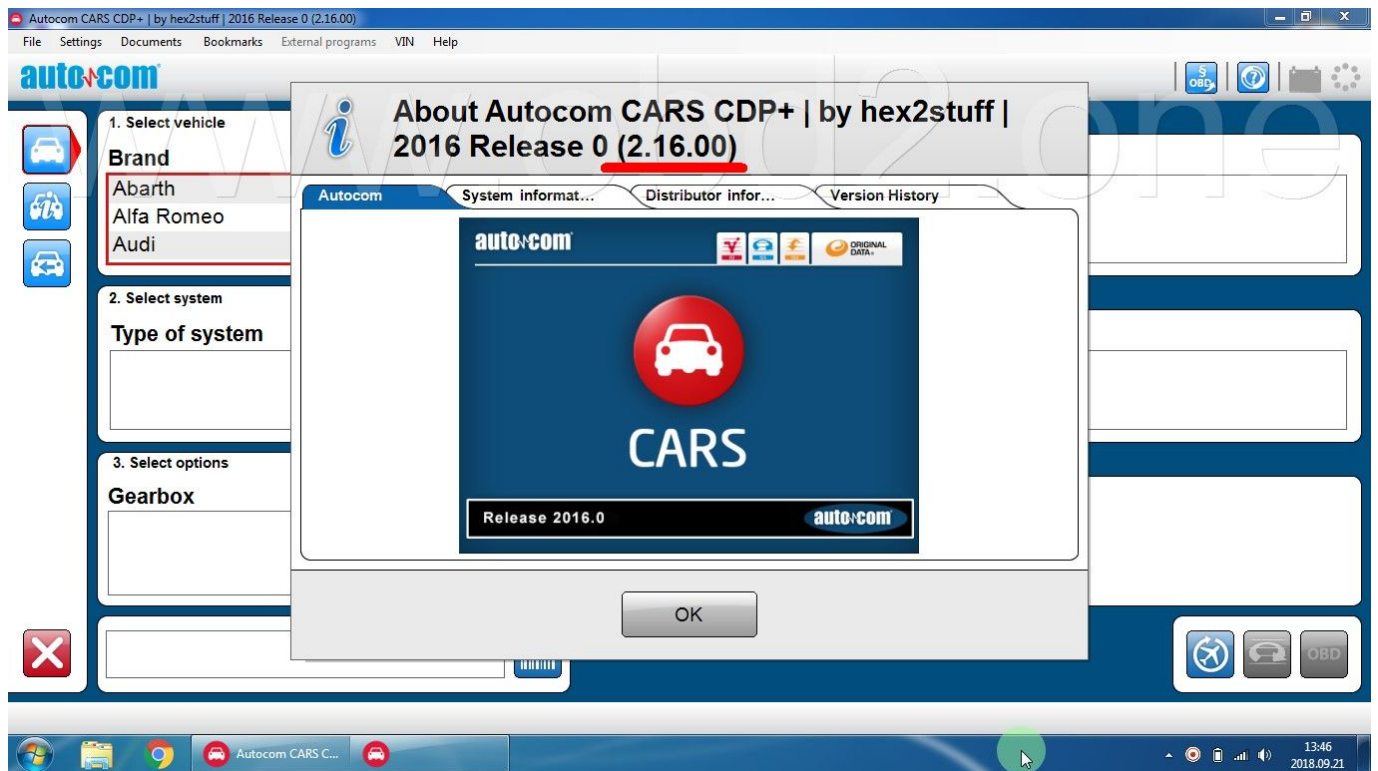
Autocom CARS CDP+ | by hex2stuff | 2016 Release 0 (2.16.00)

File Settings Documents Bookmarks External programs VIN Help

autocom

www.obd2.one

1. Select vehicle

Brand

Abarth
Alfa Romeo
Audi

2. Select system

Type of system

3. Select options

Gearbox

About Autocom CARS CDP+ | by hex2stuff | 2016 Release 0 (2.16.00)

Autocom | System informat... | Distributor infor... | Version History

autocom

ORIGINAL DATA

CARS

Release 2016.0

autocom

OK

OBD

Autocom CARS C...

13:46
2018.09.21